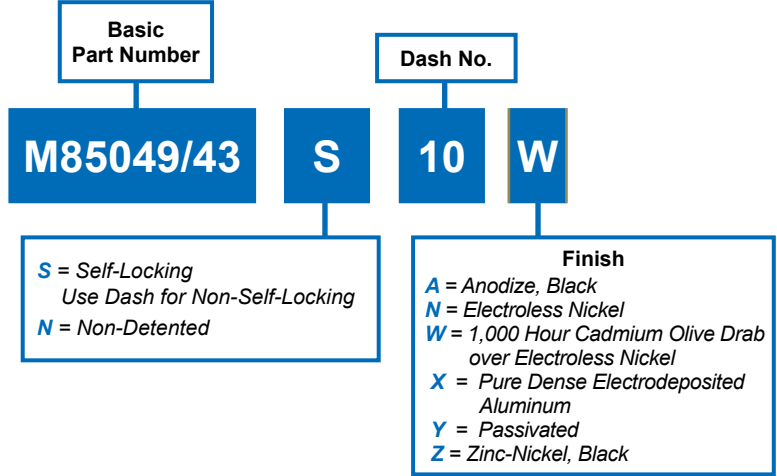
Basic Part Number

Dash No.

M85049/43

S

10

W

S = Self-Locking
Use Dash for Non-Self-Locking
N = Non-Detented

Finish
A = Anodize, Black
N = Electroless Nickel
W = 1,000 Hour Cadmium Olive Drab over Electroless Nickel
X = Pure Dense Electrodeposited Aluminum
Y = Passivated
Z = Zinc-Nickel, Black